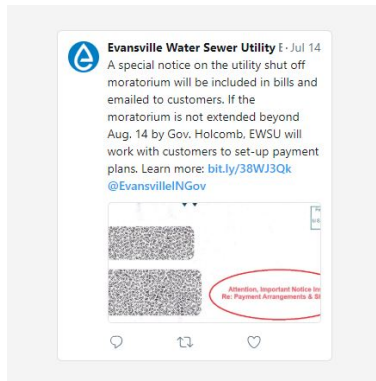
Evansville Water Sewer Utility E · Jul 14

A special notice on the utility shut off moratorium will be included in bills and emailed to customers. If the moratorium is not extended beyond Aug. 14 by Gov. Holcomb, EWSU will work with customers to set-up payment plans. Learn more: bit.ly/38WJ3Qk @EvansvilleINGov

Attention, Important Notice In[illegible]
Re: Payment Arrangements & Sh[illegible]